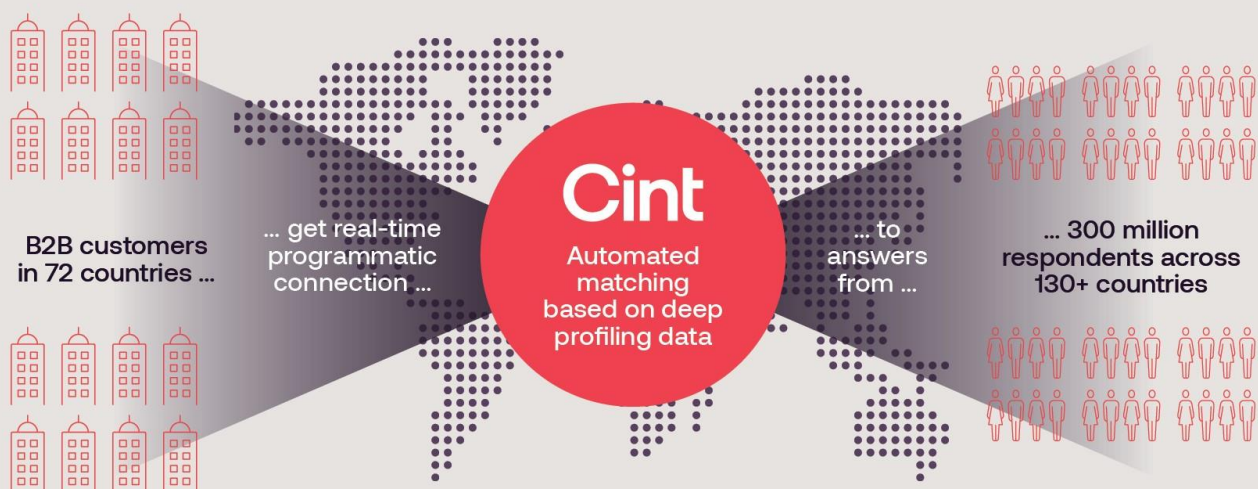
B2B customers in 72 countries ...

... get real-time programmatic connection ...

Cint

Automated matching based on deep profiling data

... to answers from ...

... 300 million respondents across 130+ countries